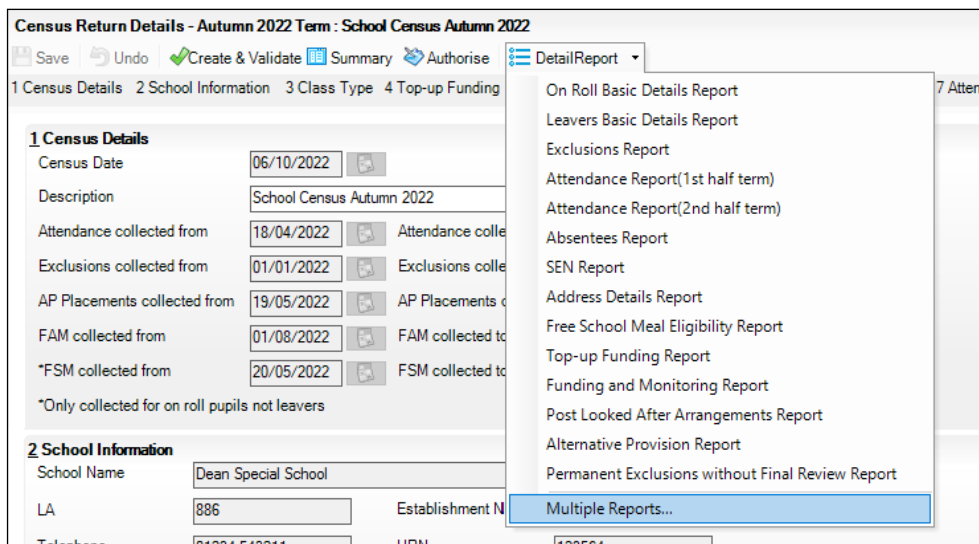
Census Return Details - Autumn 2022 Term : School Census Autumn 2022

Save Undo Create & Validate Summary Authorise DetailReport

1 Census Details 2 School Information 3 Class Type 4 Top-up Funding 7 Atten

1 Census Details
Census Date 06/10/2022
Description School Census Autumn 2022
Attendance collected from 18/04/2022 Attendance colle
Exclusions collected from 01/01/2022 Exclusions colle
AP Placements collected from 19/05/2022 AP Placements c
FAM collected from 01/08/2022 FAM collected to
*FSM collected from 20/05/2022 FSM collected to
*Only collected for on roll pupils not leavers

2 School Information
School Name Dean Special School
LA 886 Establishment N
Telephone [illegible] URN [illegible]

On Roll Basic Details Report
Leavers Basic Details Report
Exclusions Report
Attendance Report(1st half term)
Attendance Report(2nd half term)
Absentees Report
SEN Report
Address Details Report
Free School Meal Eligibility Report
Top-up Funding Report
Funding and Monitoring Report
Post Looked After Arrangements Report
Alternative Provision Report
Permanent Exclusions without Final Review Report
Multiple Reports...